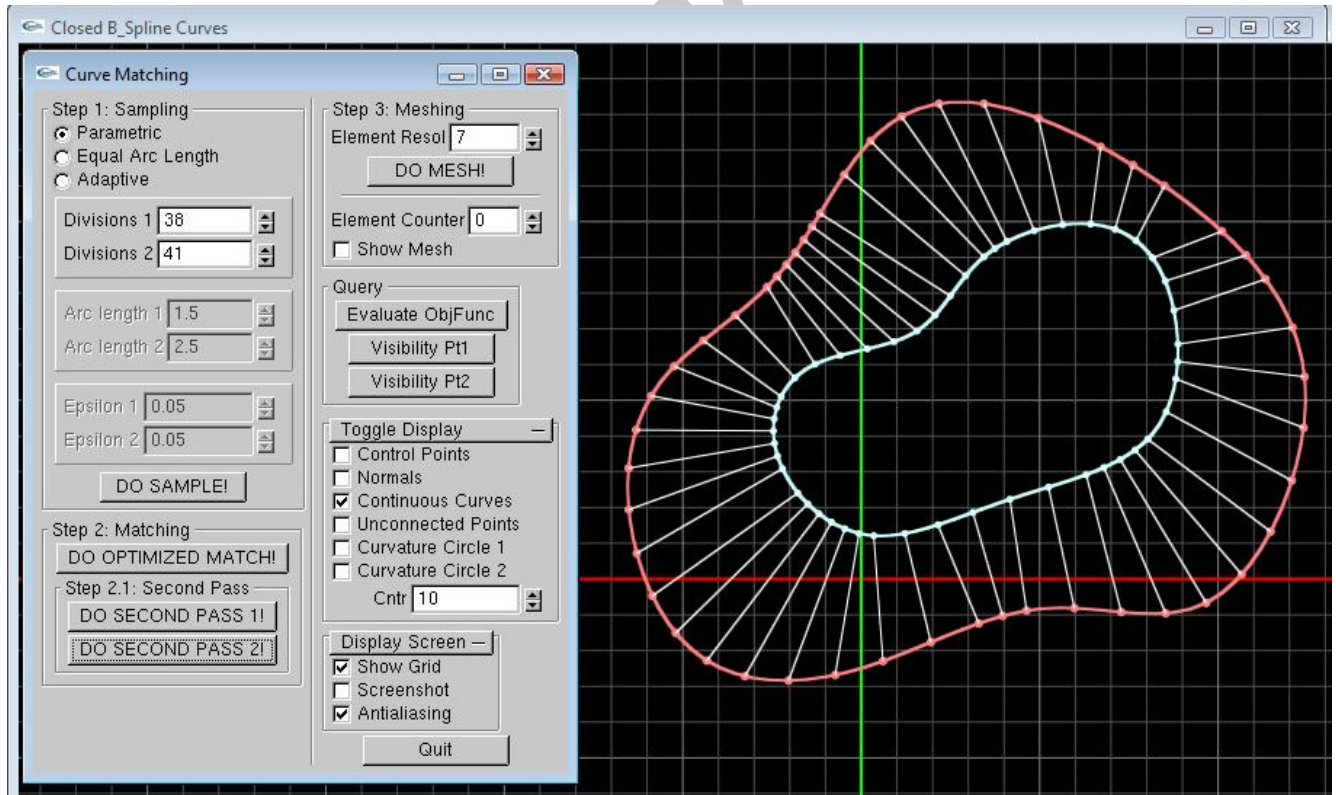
Closed B_Spline Curves

Curve Matching

Step 1: Sampling
Parametric
Equal Arc Length
Adaptive

Divisions 1 38
Divisions 2 41

Arc length 1 1.5
Arc length 2 2.5

Epsilon 1 0.05
Epsilon 2 0.05

DO SAMPLE!

Step 2: Matching
DO OPTIMIZED MATCH!
Step 2.1: Second Pass
DO SECOND PASS 1!
DO SECOND PASS 2!

Step 3: Meshing
Element Resol 7
DO MESH!

Element Counter 0
Show Mesh

Query
Evaluate ObjFunc
Visibility Pt1
Visibility Pt2

Toggle Display
Control Points
Normals
Continuous Curves
Unconnected Points
Curvature Circle 1
Curvature Circle 2
Cntr 10

Display Screen
Show Grid
Screenshot
Antialiasing

Quit